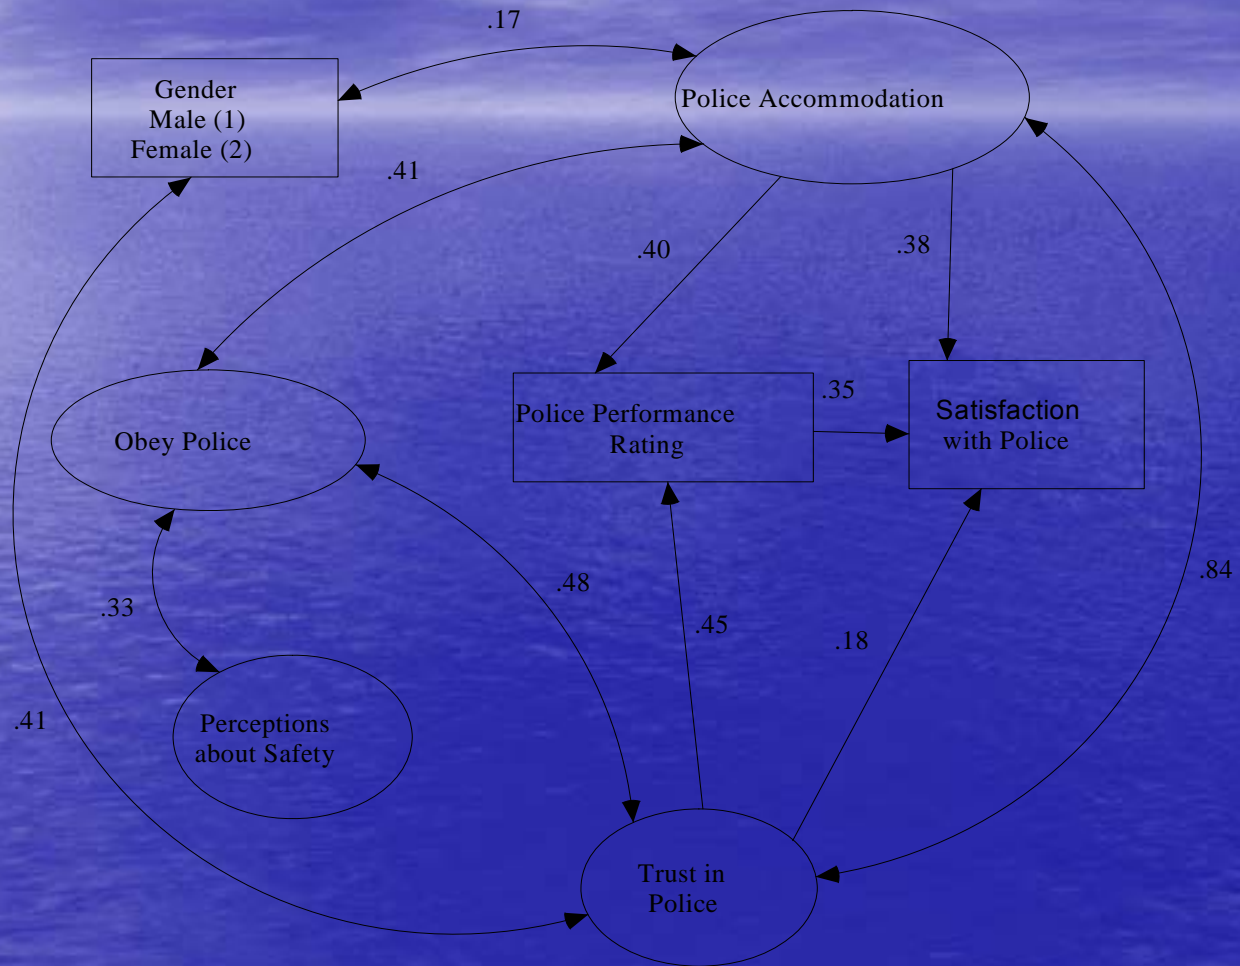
.17

Gender
Male (1)
Female (2)

Police Accommodation

.41

.40

.38

Obey Police

Police Performance Rating

.35

Satisfaction with Police

.48

.33

.45

.18

.84

.41

Perceptions about Safety

Trust in Police